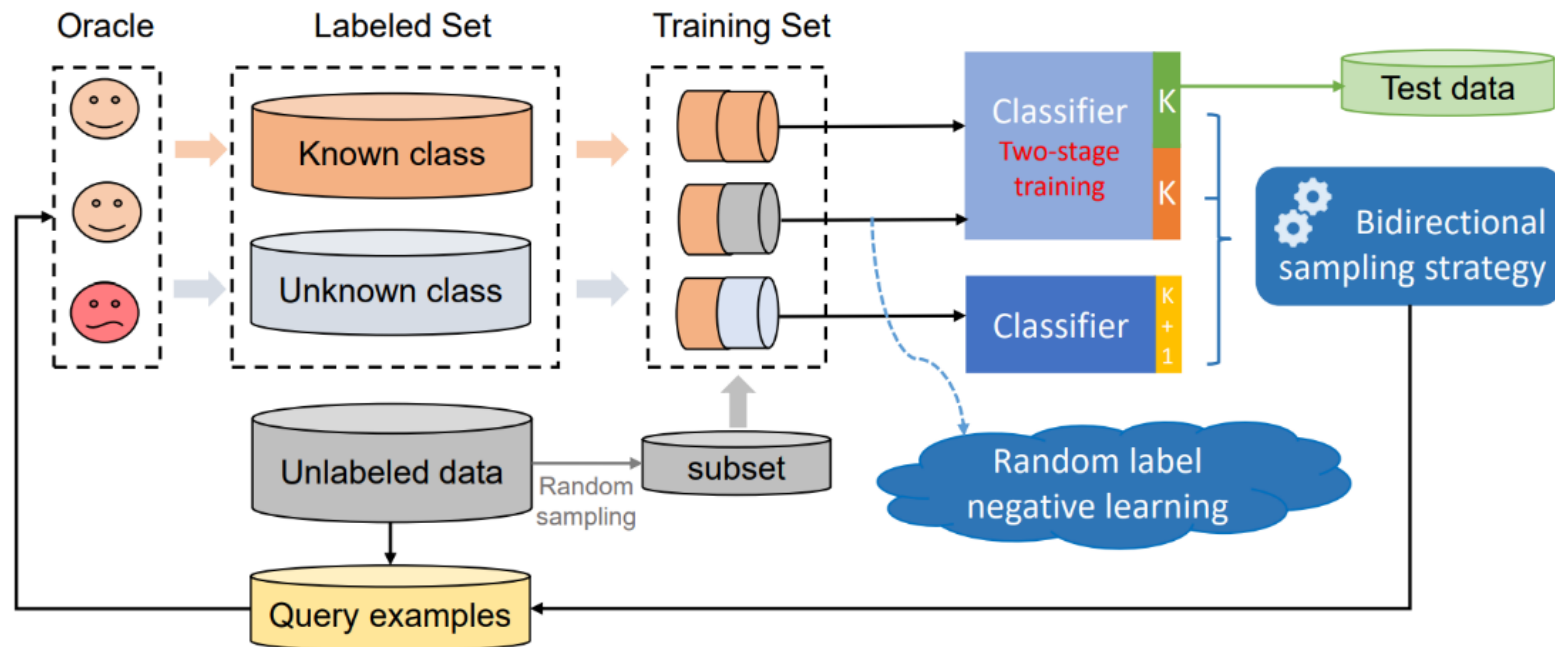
Oracle

Labeled Set

Known class

Unknown class

Training Set

Classifier
Two-stage training

K

K

Classifier

K + 1

Test data

Bidirectional sampling strategy

Unlabeled data

Random sampling

subset

Random label negative learning

Query examples